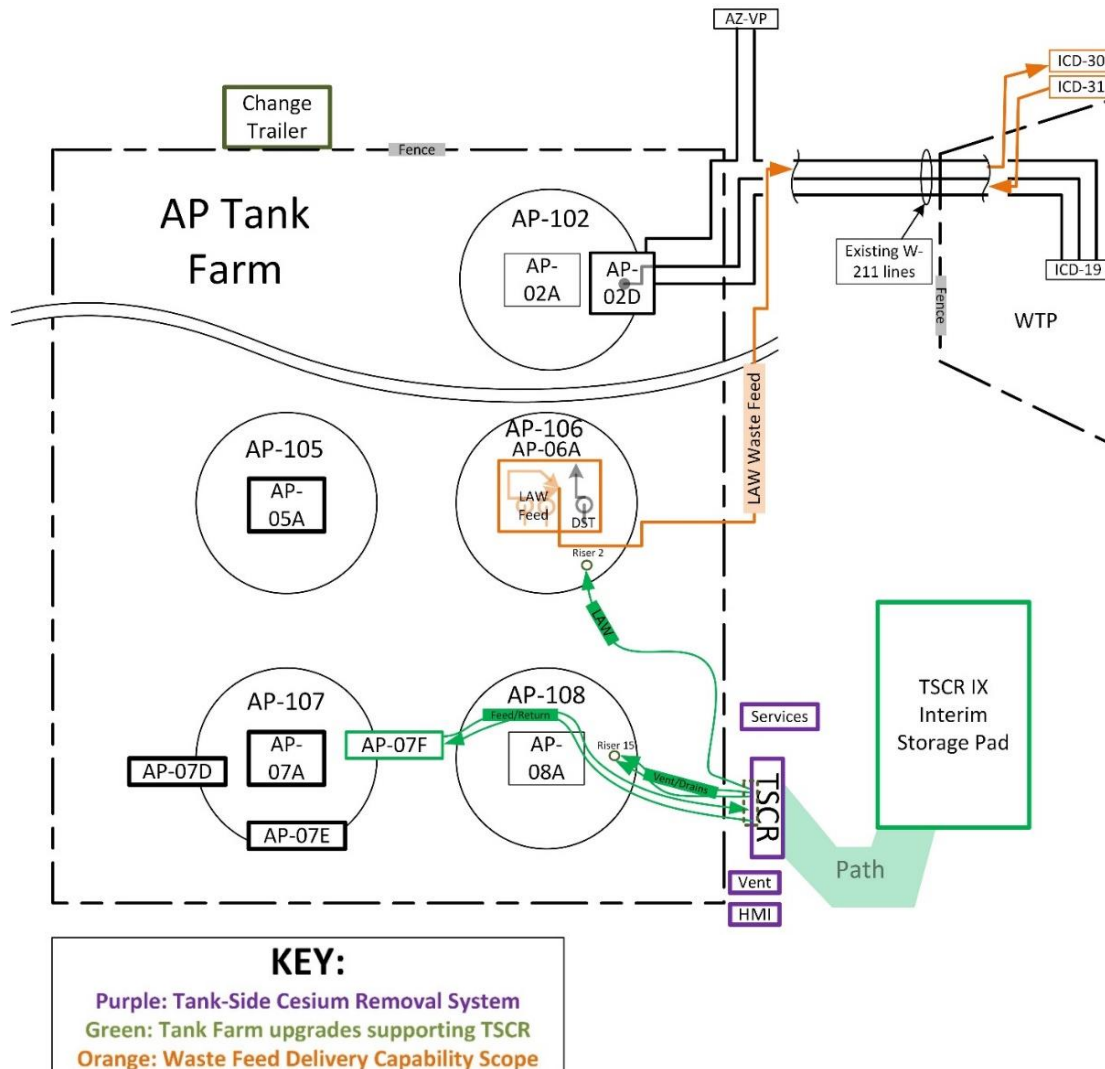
AZ-VP

ICD-30

ICD-31

Change Trailer

Fence

AP Tank Farm

AP-102

AP-02A

AP-02D

Existing W-211 lines

ICD-19

Fence

WTP

LAW Waste Feed

AP-105

AP-05A

AP-106

AP-06A

LAW Feed

DST

Riser 2

LAW

TSCR IX Interim Storage Pad

AP-107

AP-07A

AP-07D

AP-07E

AP-07F

AP-108

Feed/Return

AP-08A

Riser 15

Vent/Drains

Services

TSCR

Path

Vent

HMI

KEY:

Purple: Tank-Side Cesium Removal System

Green: Tank Farm upgrades supporting TSCR

Orange: Waste Feed Delivery Capability Scope